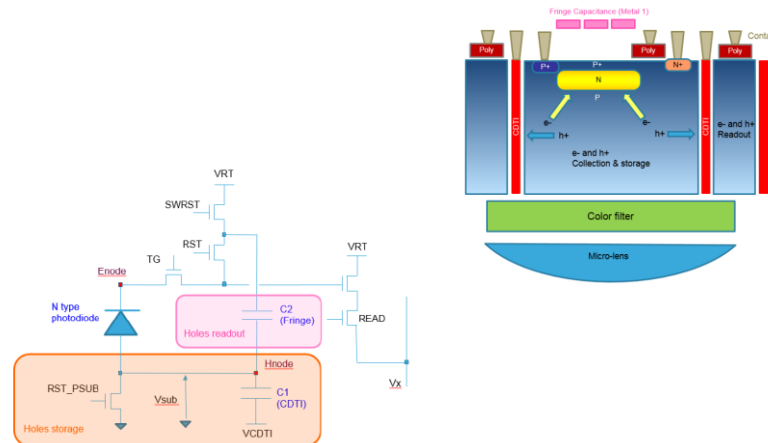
Fringe Capacitance (Metal 1)

Conta

Poly

Poly

Poly

P+

P+

N+

N

P

CDTI

CDTI

e-

e-

h+

h+

e- and h+ Collection & storage

e- and h+ Readout

Color filter

Micro-lens

VRT

SWRST

RST

TG

Enode

VRT

N type photodiode

C2 (Fringe)

READ

Holes readout

Hnode

RST_PSUB

Vsub

C1 (CDTI)

Vx

Holes storage

VCDTI